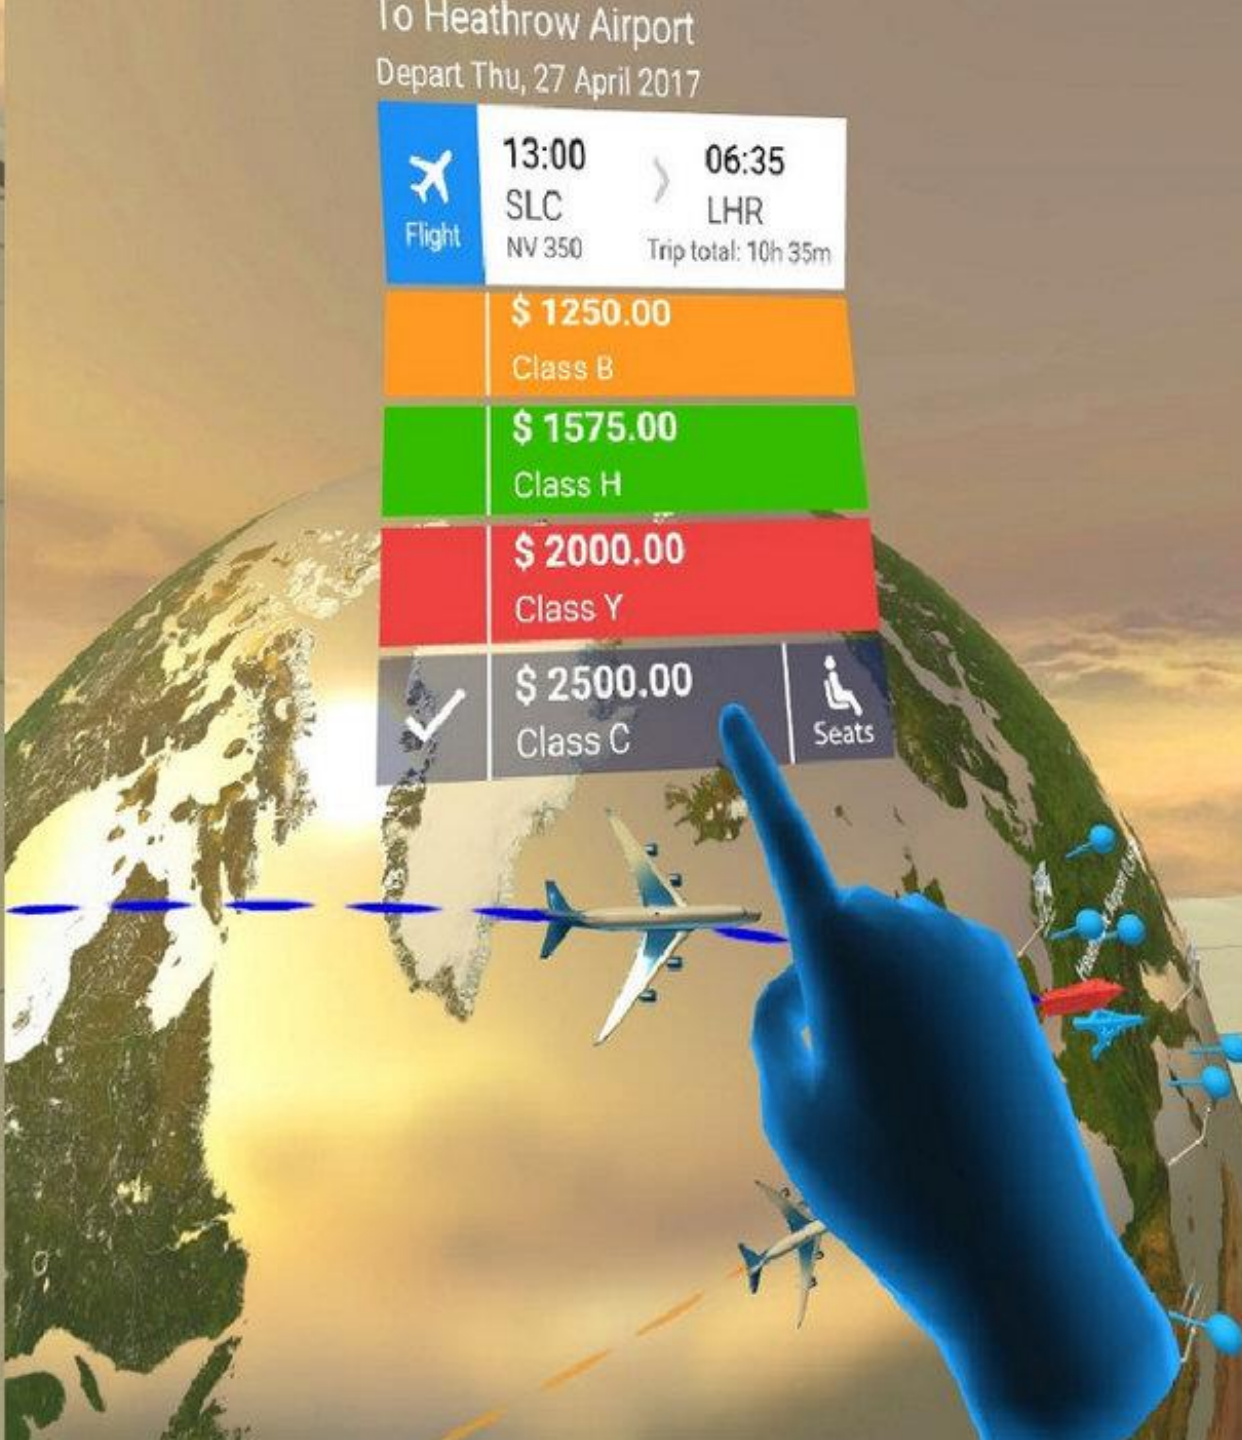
To Heathrow Airport
Depart Thu, 27 April 2017

Flight
13:00
SLC
NV 350
06:35
LHR
Trip total: 10h 35m

$ 1250.00
Class B

$ 1575.00
Class H

$ 2000.00
Class Y

$ 2500.00
Class C
Seats

Heathrow Airport